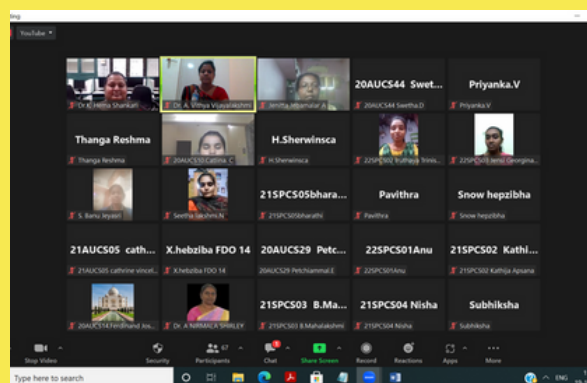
YouTube

Dr.K. Hema Shankari

Dr. A. Vithya Vijayalakshmi

Jenitta Jebamalar A...

20AUCS44 Swet...
20AUCS44 Swetha.D

Priyanka.V
Priyanka.V

Thanga Reshma
Thanga Reshma

20AUCS53 Cattina. C

H.Sherwinsca
H.Sherwinsca

22SPCS02 Iruthaya Trinis...

22SPCS03 Jensi Georgina...

S. Banu Jeyasri

Seetha lakshmi.N

21SPCS05bhara...
21SPCS05bharathi

Pavithra
Pavithra

Snow hepzibha
Snow hepzibha

21AUCS05 cath...
21AUCS05 cathrine vincel...

X.hebziba FDO 14
X.hebziba FDO 14

20AUCS29 Petc...
20AUCS29 Petchiammal.E

22SPCS01Anu
22SPCS01Anu

21SPCS02 Kathi...
21SPCS02 Kathija Apsana

20AUCS14 Ferdhand Aro...

Dr. A NIRMALA SHIRLEY

21SPCS03 B.Ma...
21SPCS03 B.Mahalakshmi

21SPCS04 Nisha
21SPCS04 Nisha

Subhiksha
Subhiksha

Stop Video
Security
Participants 67
Chat
Share Screen
Record
Reactions
Apps
More

Type here to search
ENG